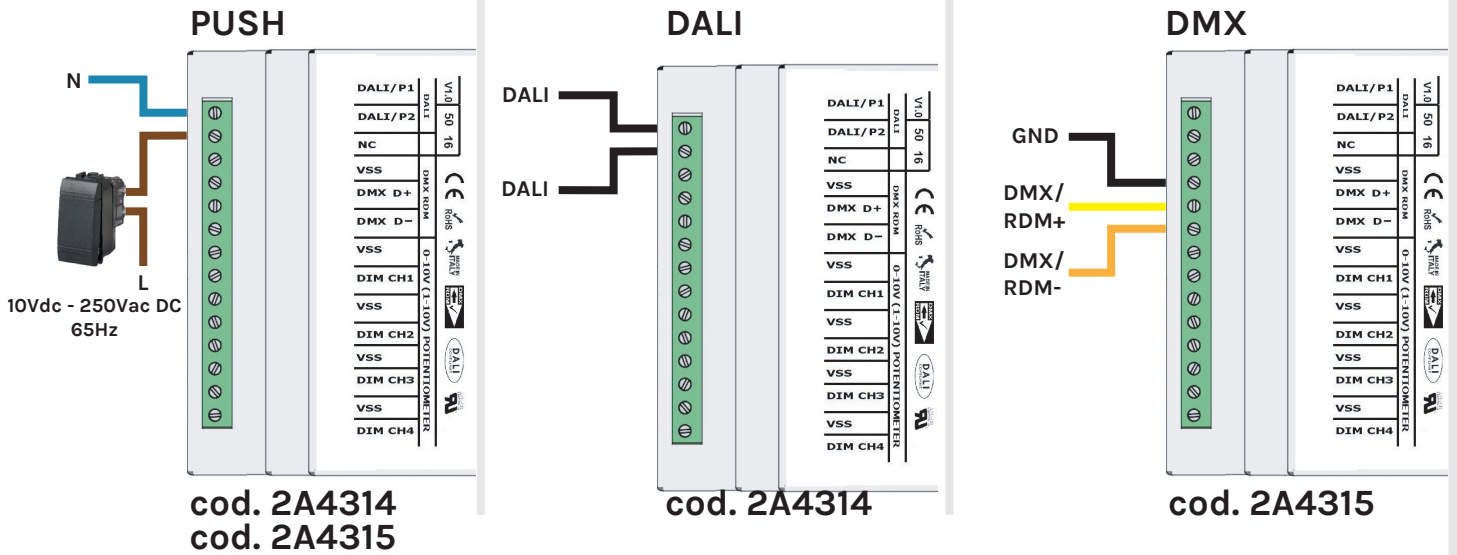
PUSH

N

L

10Vdc - 250Vac DC 65Hz

DALI/P1
DALI/P2
NC
VSS
DMX D+
DMX D−
VSS
DIM CH1
VSS
DIM CH2
VSS
DIM CH3
VSS
DIM CH4

DALI
DMX RDM
0-10V (1-10V) POTENTIOMETER

V1.0
50
16

RoHS

MADE IN ITALY

DALI

cod. 2A4314
cod. 2A4315

DALI

DALI

DALI

DALI/P1
DALI/P2
NC
VSS
DMX D+
DMX D−
VSS
DIM CH1
VSS
DIM CH2
VSS
DIM CH3
VSS
DIM CH4

DALI
DMX RDM
0-10V (1-10V) POTENTIOMETER

V1.0
50
16

RoHS

MADE IN ITALY

DALI

cod. 2A4314

DMX

GND

DMX/ RDM+

DMX/ RDM-

DALI/P1
DALI/P2
NC
VSS
DMX D+
DMX D−
VSS
DIM CH1
VSS
DIM CH2
VSS
DIM CH3
VSS
DIM CH4

DALI
DMX RDM
0-10V (1-10V) POTENTIOMETER

V1.0
50
16

RoHS

MADE IN ITALY

DALI

cod. 2A4315